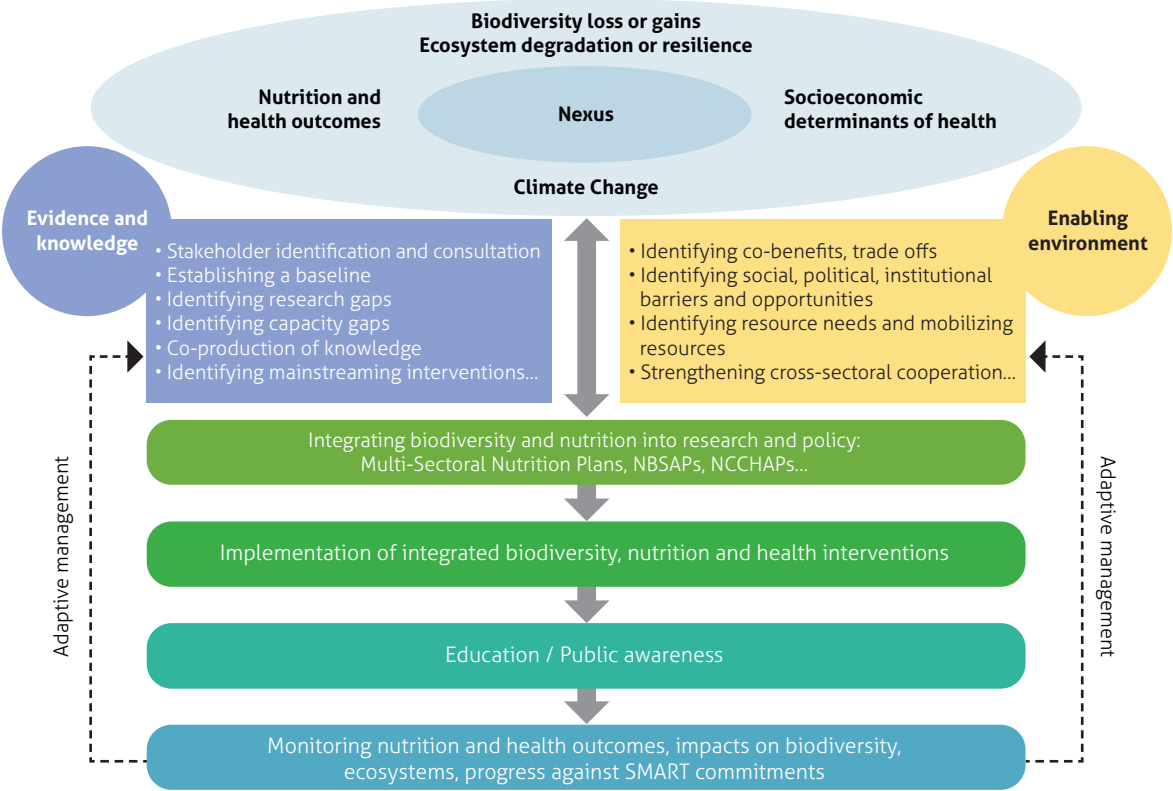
Biodiversity loss or gains
Ecosystem degradation or resilience

Nutrition and health outcomes

Nexus

Socioeconomic determinants of health

Climate Change

Evidence and knowledge

• Stakeholder identification and consultation
• Establishing a baseline
• Identifying research gaps
• Identifying capacity gaps
• Co-production of knowledge
• Identifying mainstreaming interventions...

Enabling environment

• Identifying co-benefits, trade offs
• Identifying social, political, institutional barriers and opportunities
• Identifying resource needs and mobilizing resources
• Strengthening cross-sectoral cooperation...

Integrating biodiversity and nutrition into research and policy:
Multi-Sectoral Nutrition Plans, NBSAPs, NCCHAPs...

Implementation of integrated biodiversity, nutrition and health interventions

Education / Public awareness

Monitoring nutrition and health outcomes, impacts on biodiversity, ecosystems, progress against SMART commitments

Adaptive management

Adaptive management